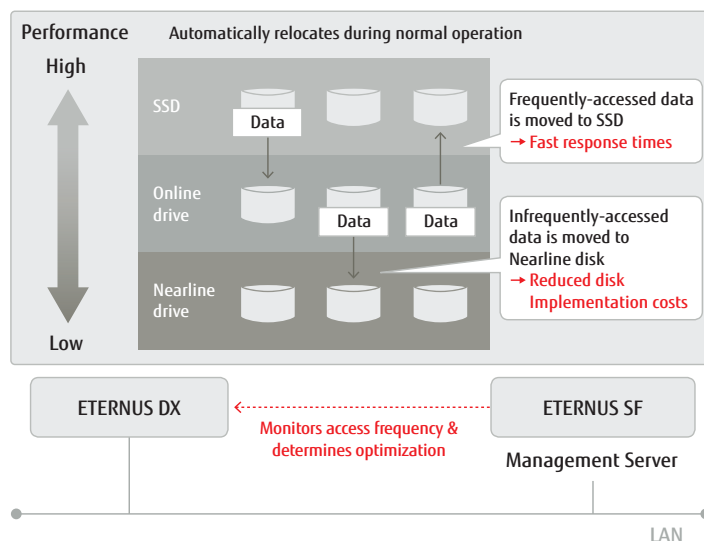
Performance

Automatically relocates during normal operation

High

Low

SSD

Data

Online drive

Data

Data

Nearline drive

Frequently-accessed data is moved to SSD
→ Fast response times

Infrequently-accessed data is moved to Nearline disk
→ Reduced disk Implementation costs

ETERNUS DX

ETERNUS SF

Monitors access frequency & determines optimization

Management Server

LAN